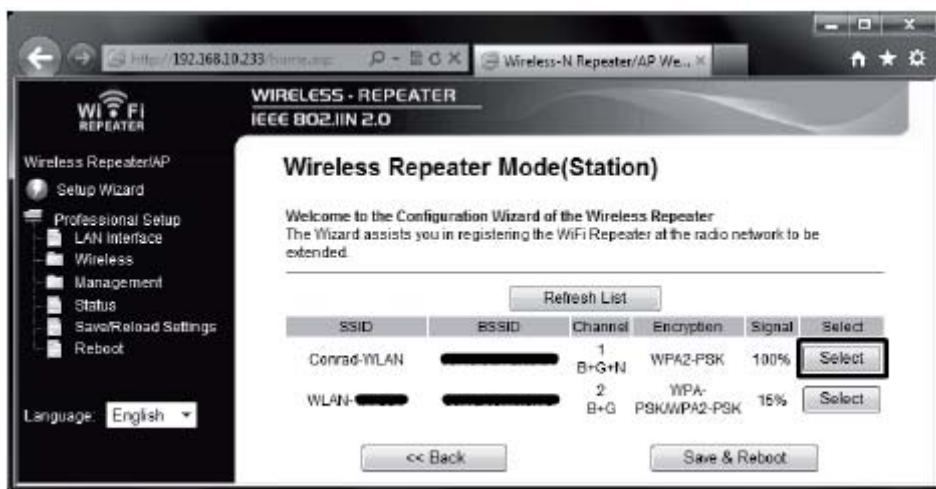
http://192.168.10.233/home.asp
Wireless-N Repeater/AP We...

WI FI REPEATER

WIRELESS - REPEATER
IEEE 802.11N 2.0

Wireless Repeater/AP
Setup Wizard
Professional Setup
LAN Interface
Wireless
Management
Status
Save/Reload Settings
Reboot

Language: English

Wireless Repeater Mode(Station)

Welcome to the Configuration Wizard of the Wireless Repeater
The Wizard assists you in registering the WiFi Repeater at the radio network to be extended.

Refresh List

| SSID | BSSID | Channel | Encryption | Signal | Select |
|---|---|---|---|---|---|
| Conrad-WLAN | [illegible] | 1 B+G+N | WPA2-PSK | 100% | Select |
| WLAN-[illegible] | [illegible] | 2 B+G | WPA-PSK/WPA2-PSK | 15% | Select |

<< Back
Save & Reboot